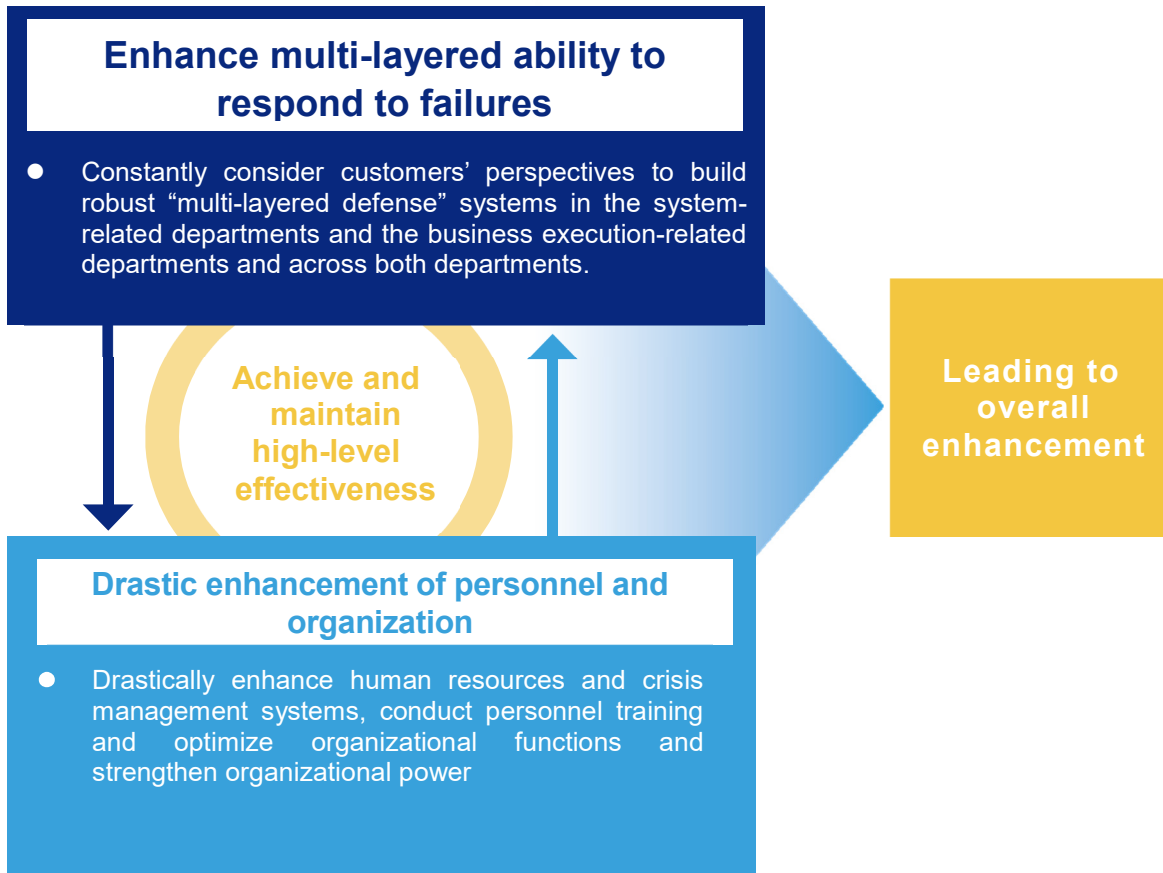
Enhance multi-layered ability to respond to failures

- Constantly consider customers’ perspectives to build robust “multi-layered defense” systems in the system-related departments and the business execution-related departments and across both departments.

Achieve and maintain high-level effectiveness

Leading to overall enhancement

Drastic enhancement of personnel and organization

- Drastically enhance human resources and crisis management systems, conduct personnel training and optimize organizational functions and strengthen organizational power